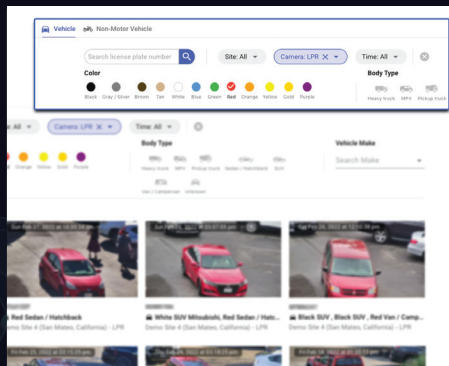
Vehicle Non-Motor Vehicle

Search license plate number

Site: All

Camera: LPR

Time: All

Color

Black Gray / Silver Brown Tan White Blue Green Red Orange Yellow Gold Purple

Body Type

Heavy truck MPV Pickup truck

All

Camera: LPR

Time: All

Orange Yellow Gold Purple

Body Type

Heavy truck MPV Pickup truck Sedan / Hatchback SUV

Van / Campervan Unknown

Vehicle Make

Search Make

Red Sedan / Hatchback

Demo Site 4 (San Mateo, California) - LPR

White SUV Mitsubishi, Red Sedan / Hatc...

Demo Site 4 (San Mateo, California) - LPR

Black SUV, Red Sedan , Red Van / Camper...

Demo Site 4 (San Mateo, California) - LPR